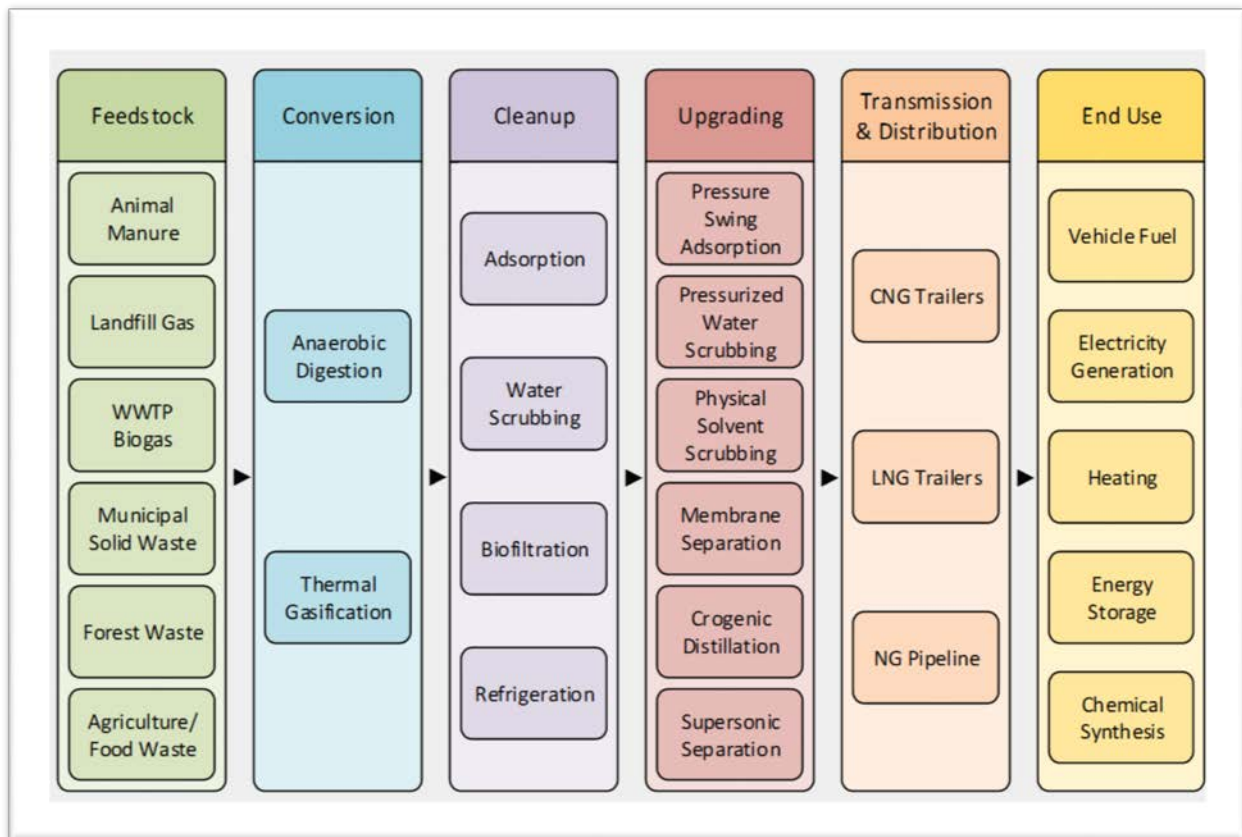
Feedstock

Animal Manure

Landfill Gas

WWTP Biogas

Municipal Solid Waste

Forest Waste

Agriculture/ Food Waste

Conversion

Anaerobic Digestion

Thermal Gasification

Cleanup

Adsorption

Water Scrubbing

Biofiltration

Refrigeration

Upgrading

Pressure Swing Adsorption

Pressurized Water Scrubbing

Physical Solvent Scrubbing

Membrane Separation

Crogenic Distillation

Supersonic Separation

Transmission & Distribution

CNG Trailers

LNG Trailers

NG Pipeline

End Use

Vehicle Fuel

Electricity Generation

Heating

Energy Storage

Chemical Synthesis